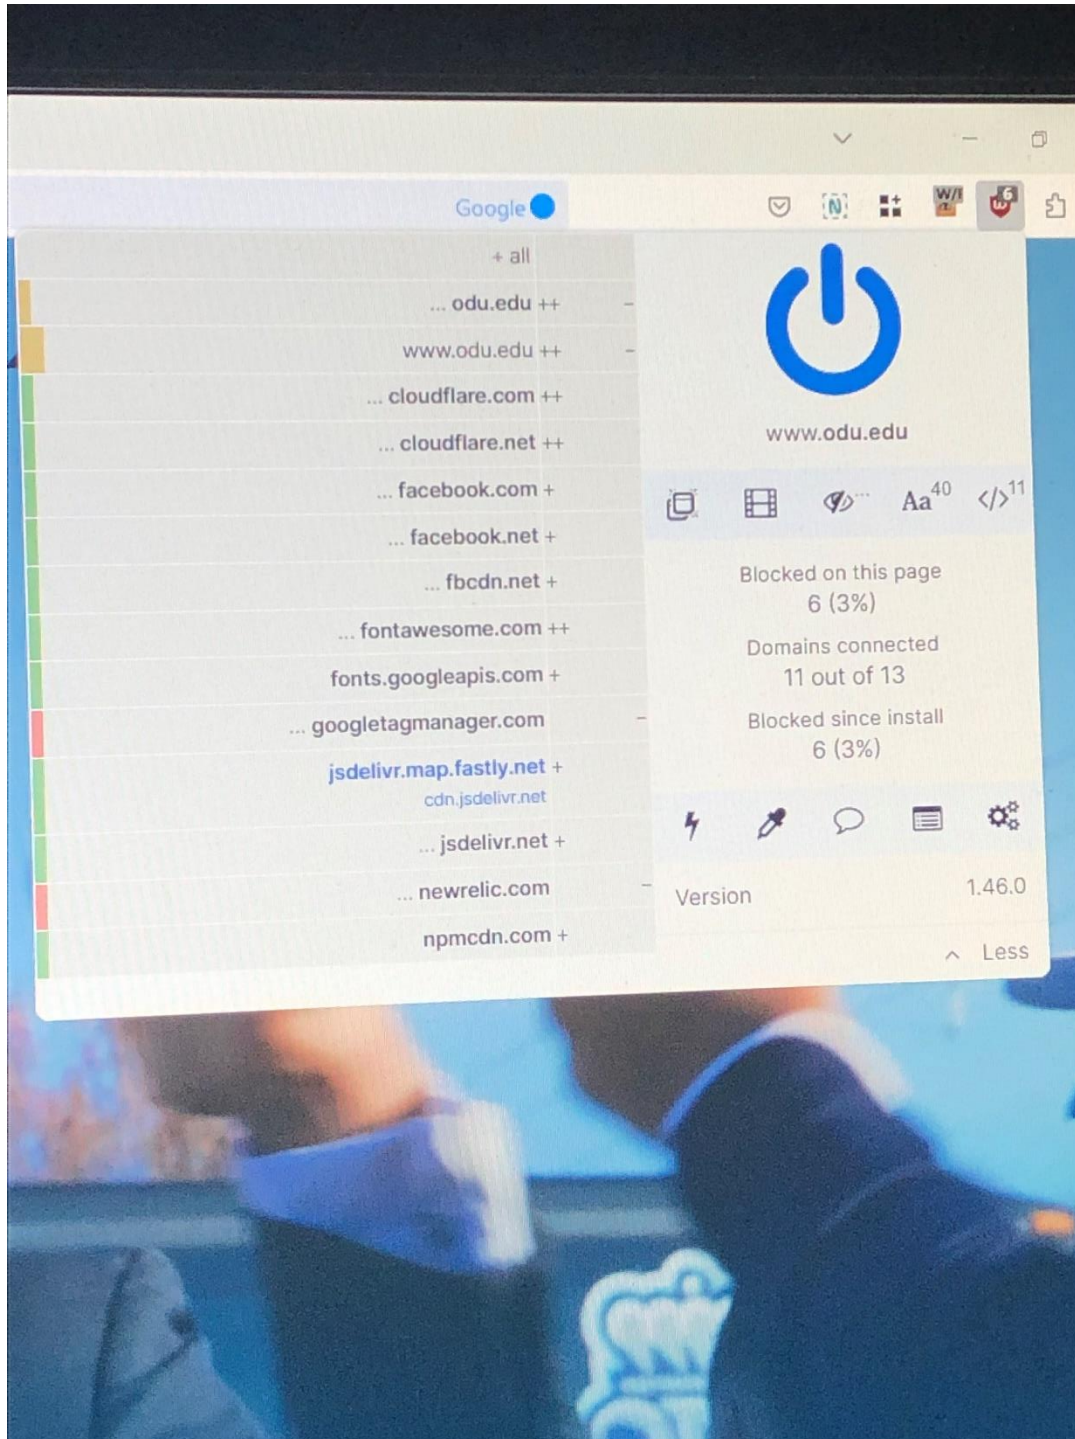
Google

W/I

6

+ all

... odu.edu ++

www.odu.edu ++

... cloudflare.com ++

... cloudflare.net ++

... facebook.com +

... facebook.net +

... fbcdn.net +

... fontawesome.com ++

fonts.googleapis.com +

... googletagmanager.com

jsdelivr.map.fastly.net +
cdn.jsdelivr.net

... jsdelivr.net +

... newrelic.com

npmcdn.com +

www.odu.edu

Aa$^{40}$ </>$^{11}$

Blocked on this page
6 (3%)

Domains connected
11 out of 13

Blocked since install
6 (3%)

Version 1.46.0

Less